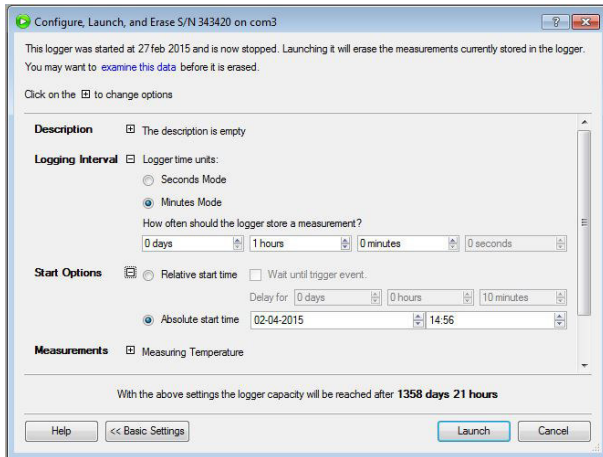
Configure, Launch, and Erase S/N 343420 on com3

This logger was started at 27 feb 2015 and is now stopped. Launching it will erase the measurements currently stored in the logger. You may want to examine this data before it is erased.

Click on the ⊞ to change options

Description ⊞ The description is empty

Logging Interval ⊟ Logger time units:

Seconds Mode

Minutes Mode

How often should the logger store a measurement?

0 days | 1 hours | 0 minutes | 0 seconds

Start Options ⊟ Relative start time Wait until trigger event.

Delay for 0 days | 0 hours | 10 minutes

Absolute start time 02-04-2015 | 14:56

Measurements ⊞ Measuring Temperature

With the above settings the logger capacity will be reached after 1358 days 21 hours

Help | << Basic Settings | Launch | Cancel